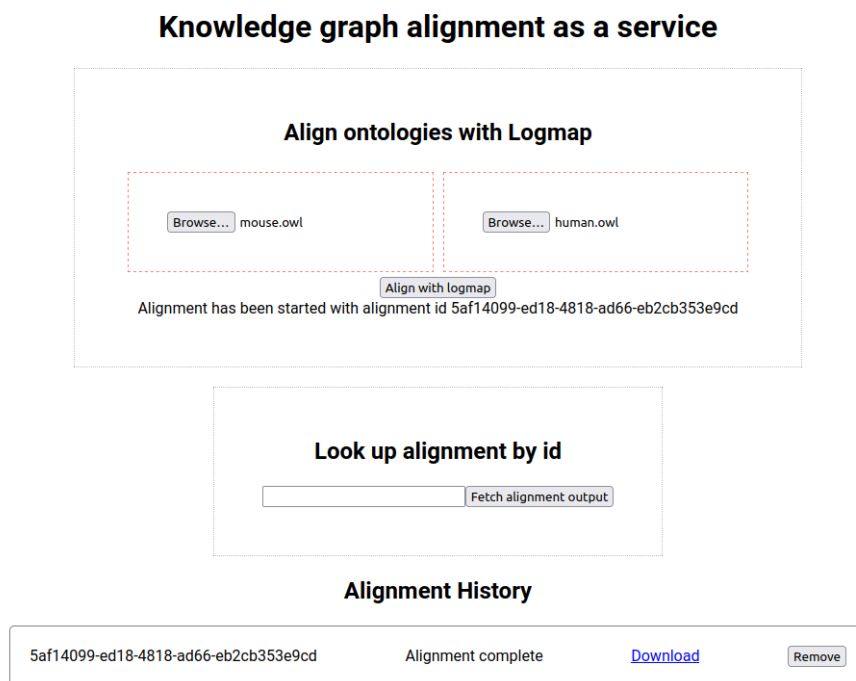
Knowledge graph alignment as a service

Align ontologies with Logmap

Browse... mouse.owl

Browse... human.owl

Align with logmap

Alignment has been started with alignment id 5af14099-ed18-4818-ad66-eb2cb353e9cd

Look up alignment by id

Fetch alignment output

Alignment History

5af14099-ed18-4818-ad66-eb2cb353e9cd Alignment complete Download Remove